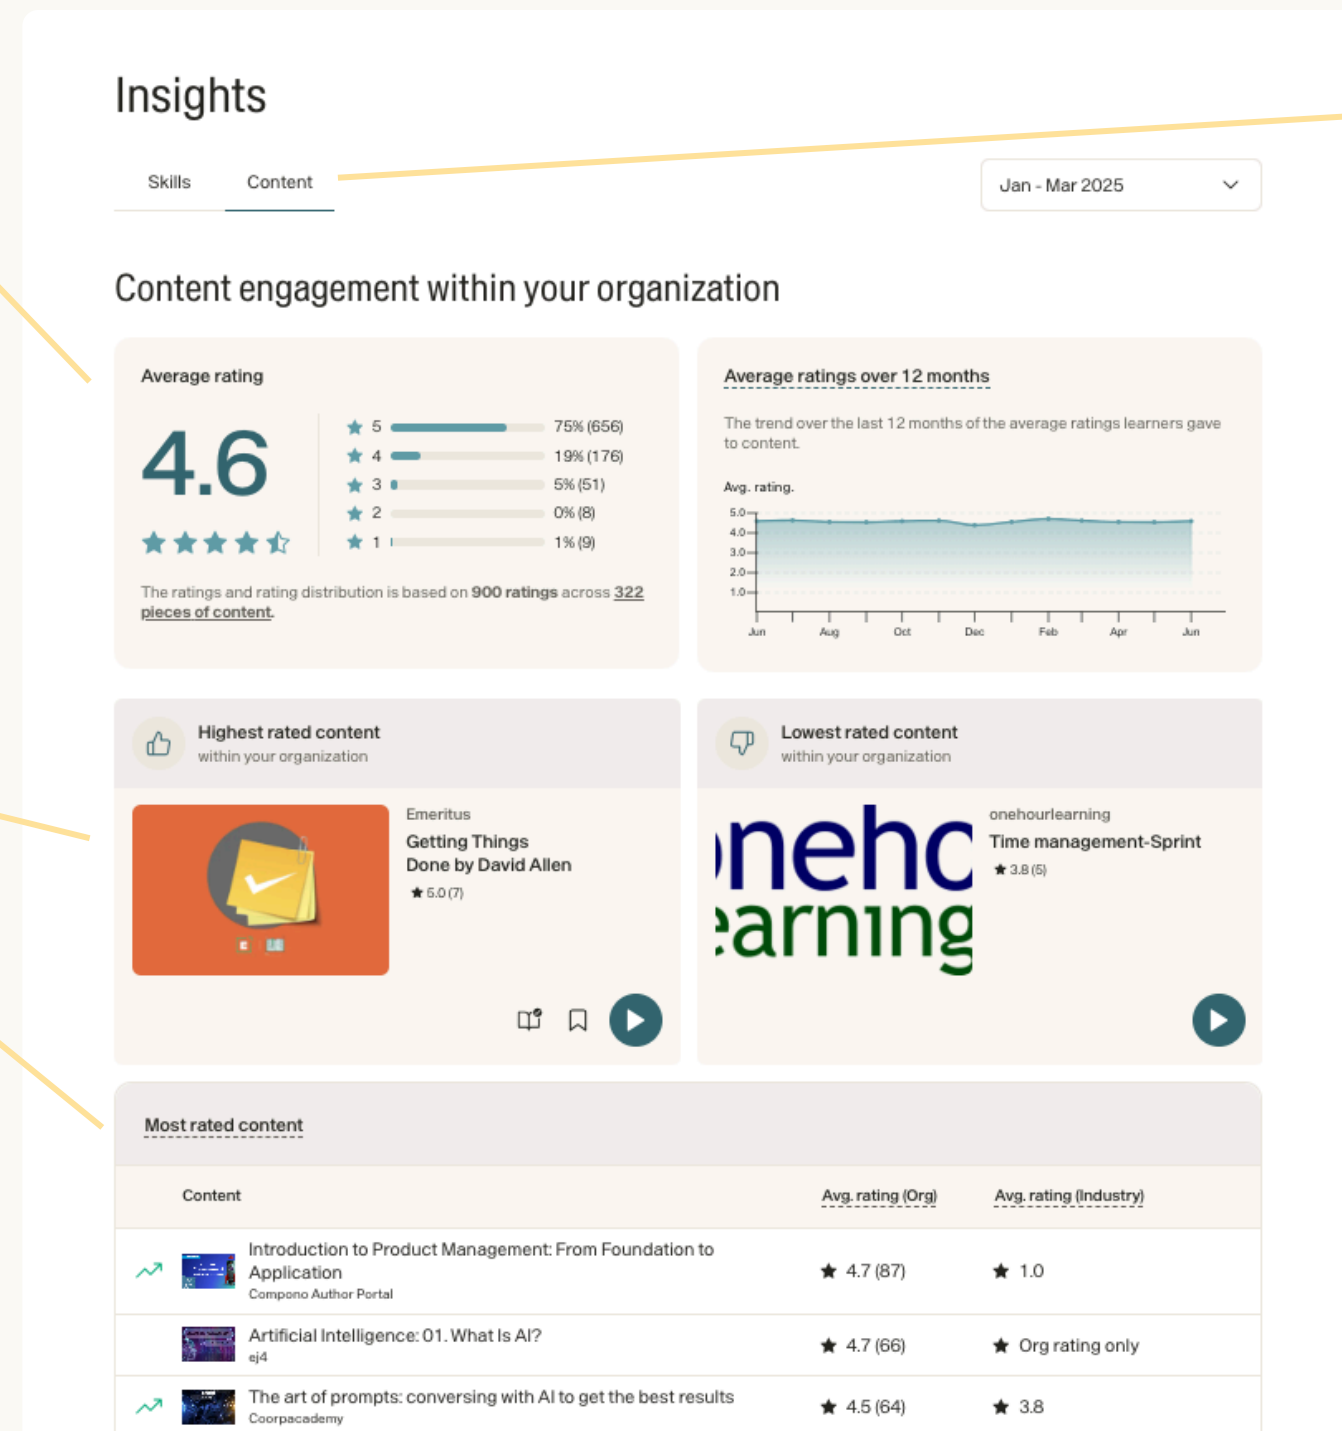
Insights

Skills Content

Jan - Mar 2025

Content engagement within your organization

Average rating

4.6

5 75% (656)
4 19% (176)
3 5% (51)
2 0% (8)
1 1% (9)

The ratings and rating distribution is based on 900 ratings across 322 pieces of content.

Average ratings over 12 months

The trend over the last 12 months of the average ratings learners gave to content.

Avg. rating.

5.0
4.0
3.0
2.0
1.0

Jun Aug Oct Dec Feb Apr Jun

Highest rated content
within your organization

Emeritus
Getting Things Done by David Allen
5.0 (7)

Lowest rated content
within your organization

nehc
earning

onehourlearning
Time management-Sprint
3.8 (5)

Most rated content

| Content | Avg. rating (Org) | Avg. rating (Industry) |
|---|---|---|
| Introduction to Product Management: From Foundation to Application<br>Compono Author Portal | 4.7 (87) | 1.0 |
| Artificial Intelligence: 01. What Is AI?<br>ej4 | 4.7 (66) | Org rating only |
| The art of prompts: conversing with AI to get the best results<br>Coorpacademy | 4.5 (64) | 3.8 |